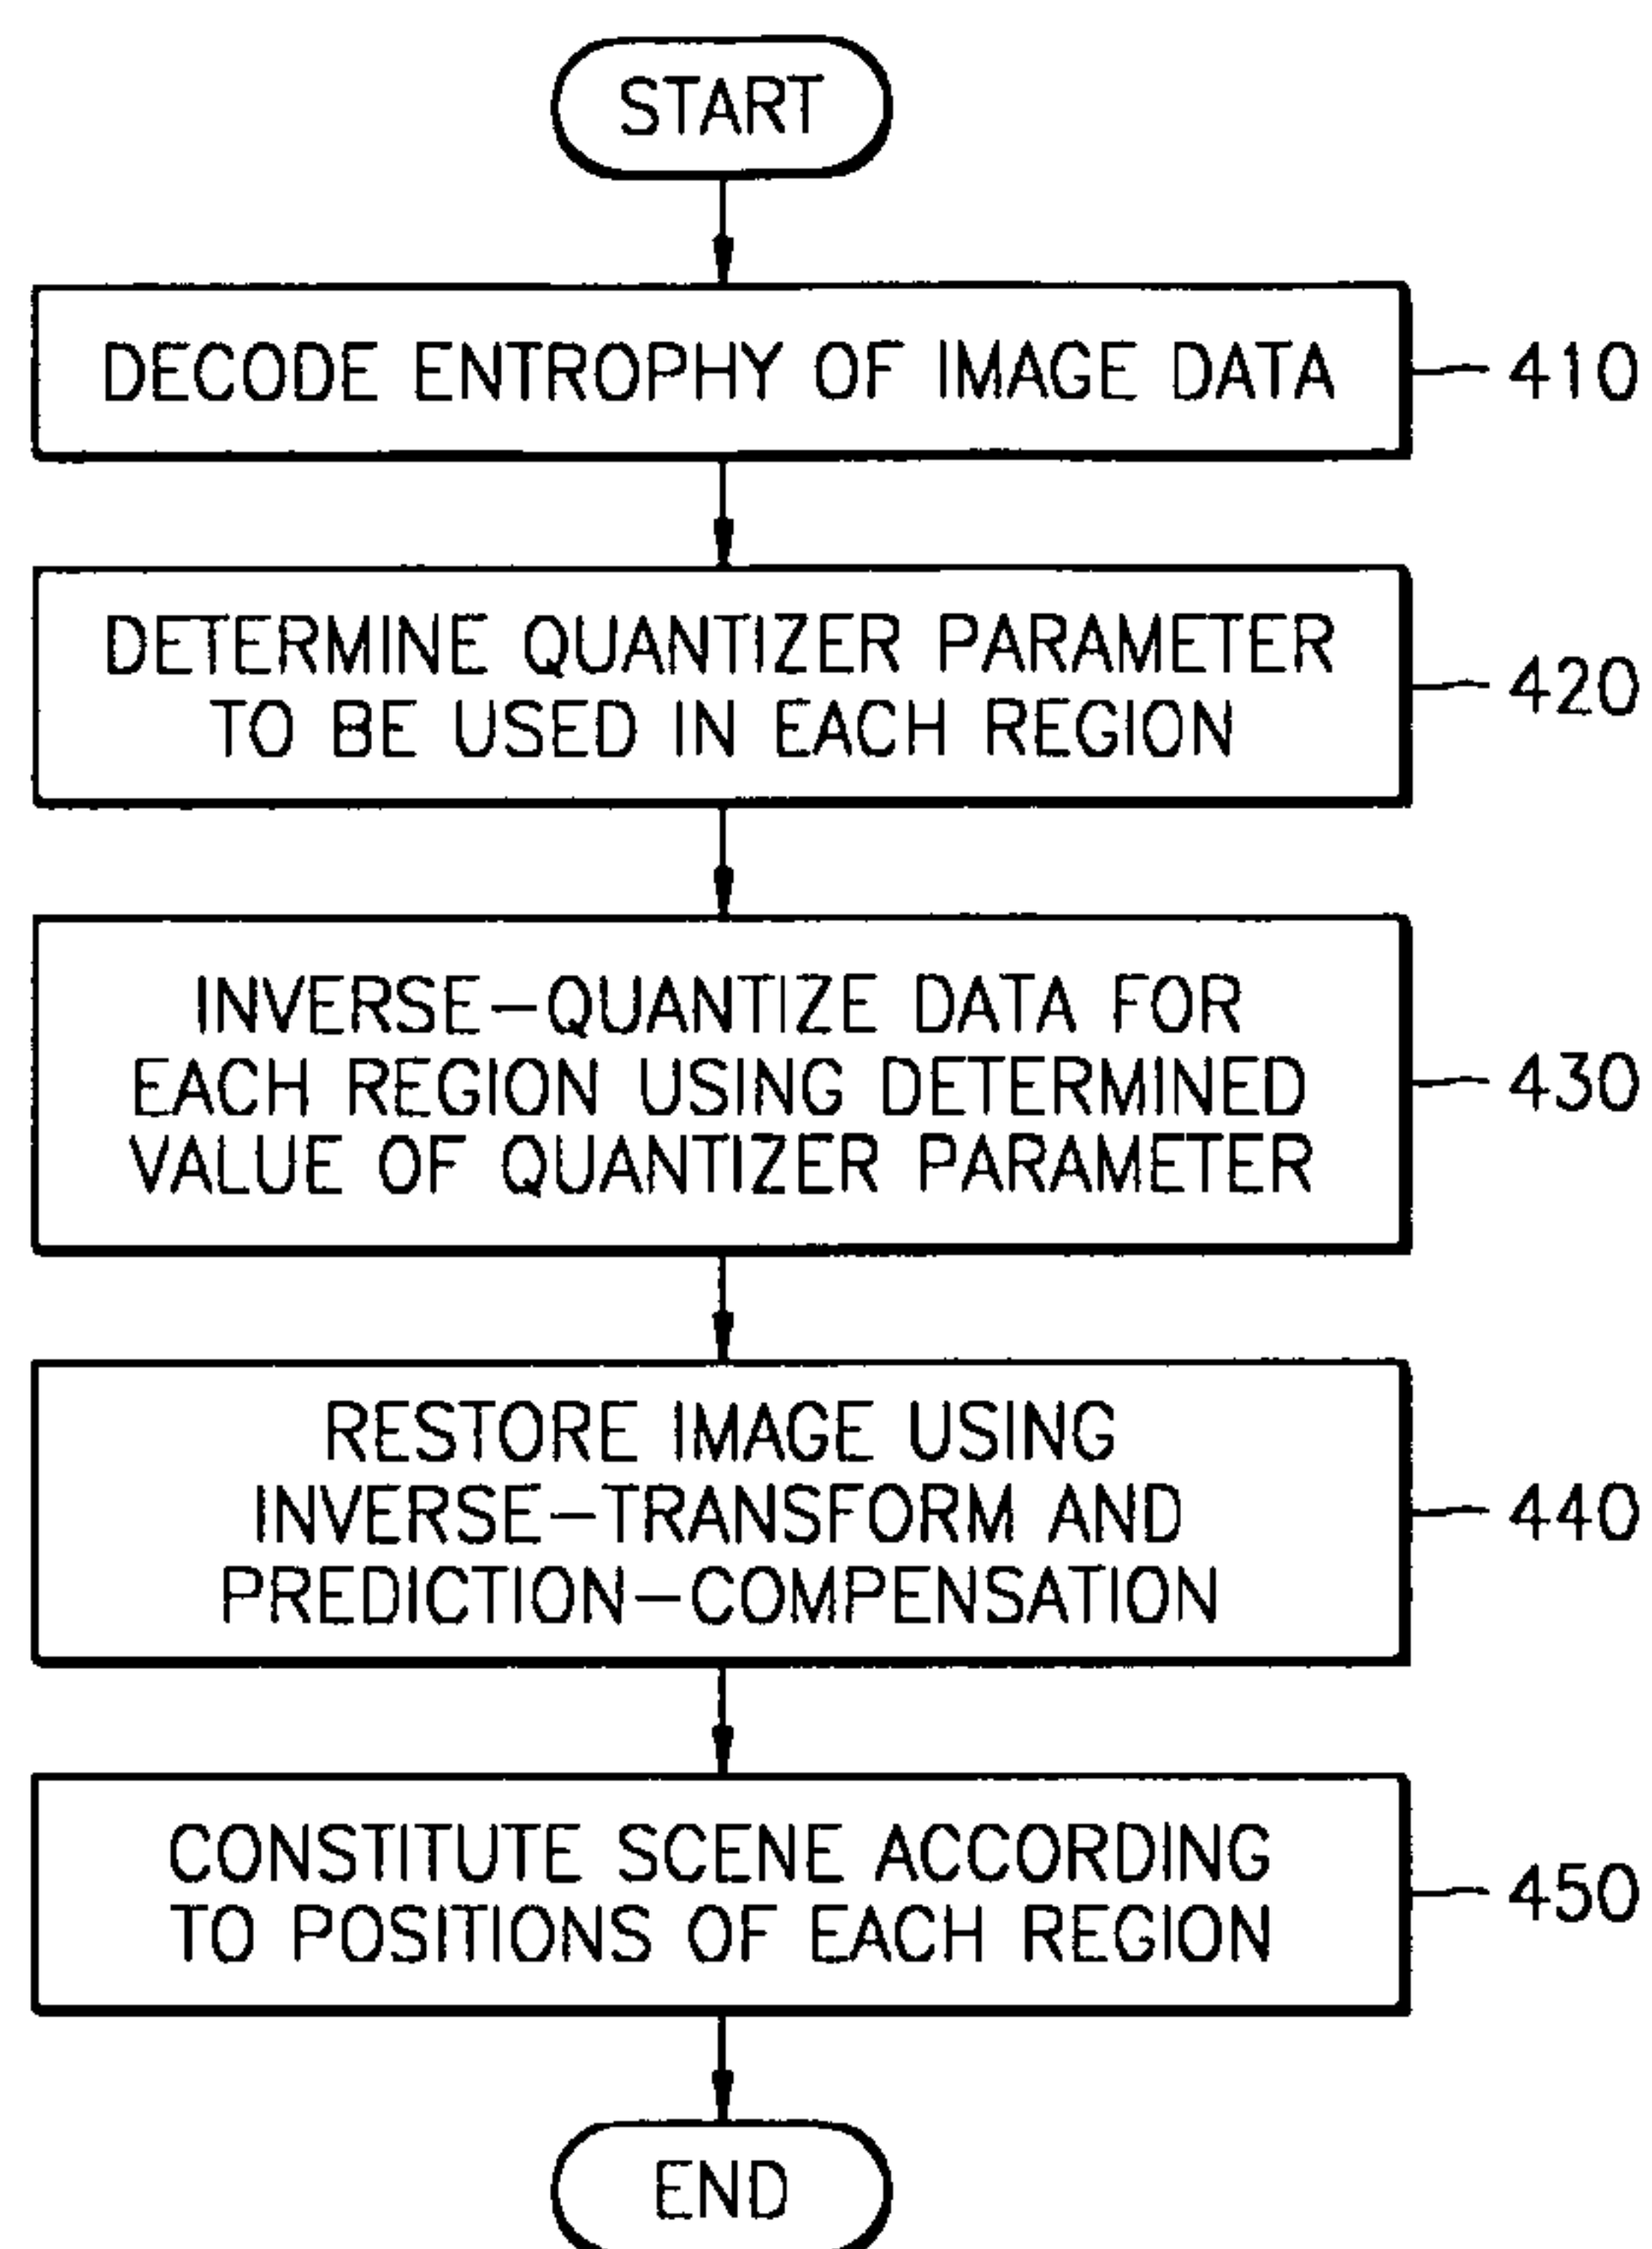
START

DECODE ENTROPHY OF IMAGE DATA

410

DETERMINE QUANTIZER PARAMETER TO BE USED IN EACH REGION

420

INVERSE-QUANTIZE DATA FOR EACH REGION USING DETERMINED VALUE OF QUANTIZER PARAMETER

430

RESTORE IMAGE USING INVERSE-TRANSFORM AND PREDICTION-COMPENSATION

440

CONSTITUTE SCENE ACCORDING TO POSITIONS OF EACH REGION

450

END